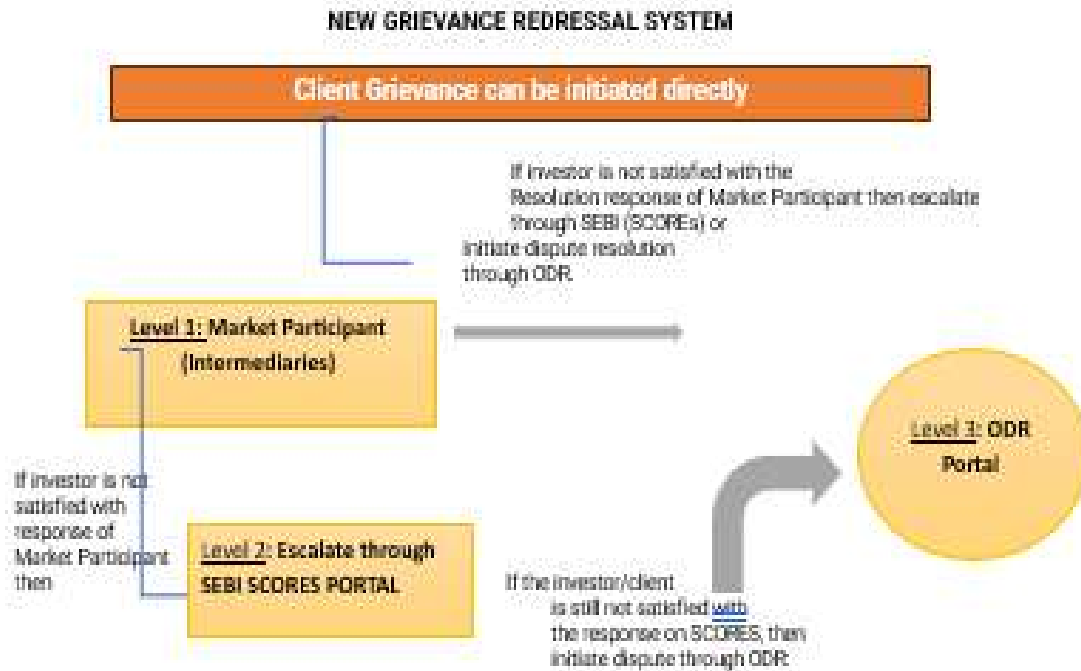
NEW GRIEVANCE REDRESSAL SYSTEM

Client Grievance can be initiated directly

If investor is not satisfied with the Resolution response of Market Participant then escalate through SEBI (SCOREs) or initiate dispuse resolution through ODR.

Level 1: Market Participant (Intermediaries)

Level 3: ODR Portal

If investor is not satisfied with response of Market Participant then

Level 2: Escalate through SEBI SCORES PORTAL

If the investor/client is still not satisfied with the response on SCORES, then initiate dispute through ODR.